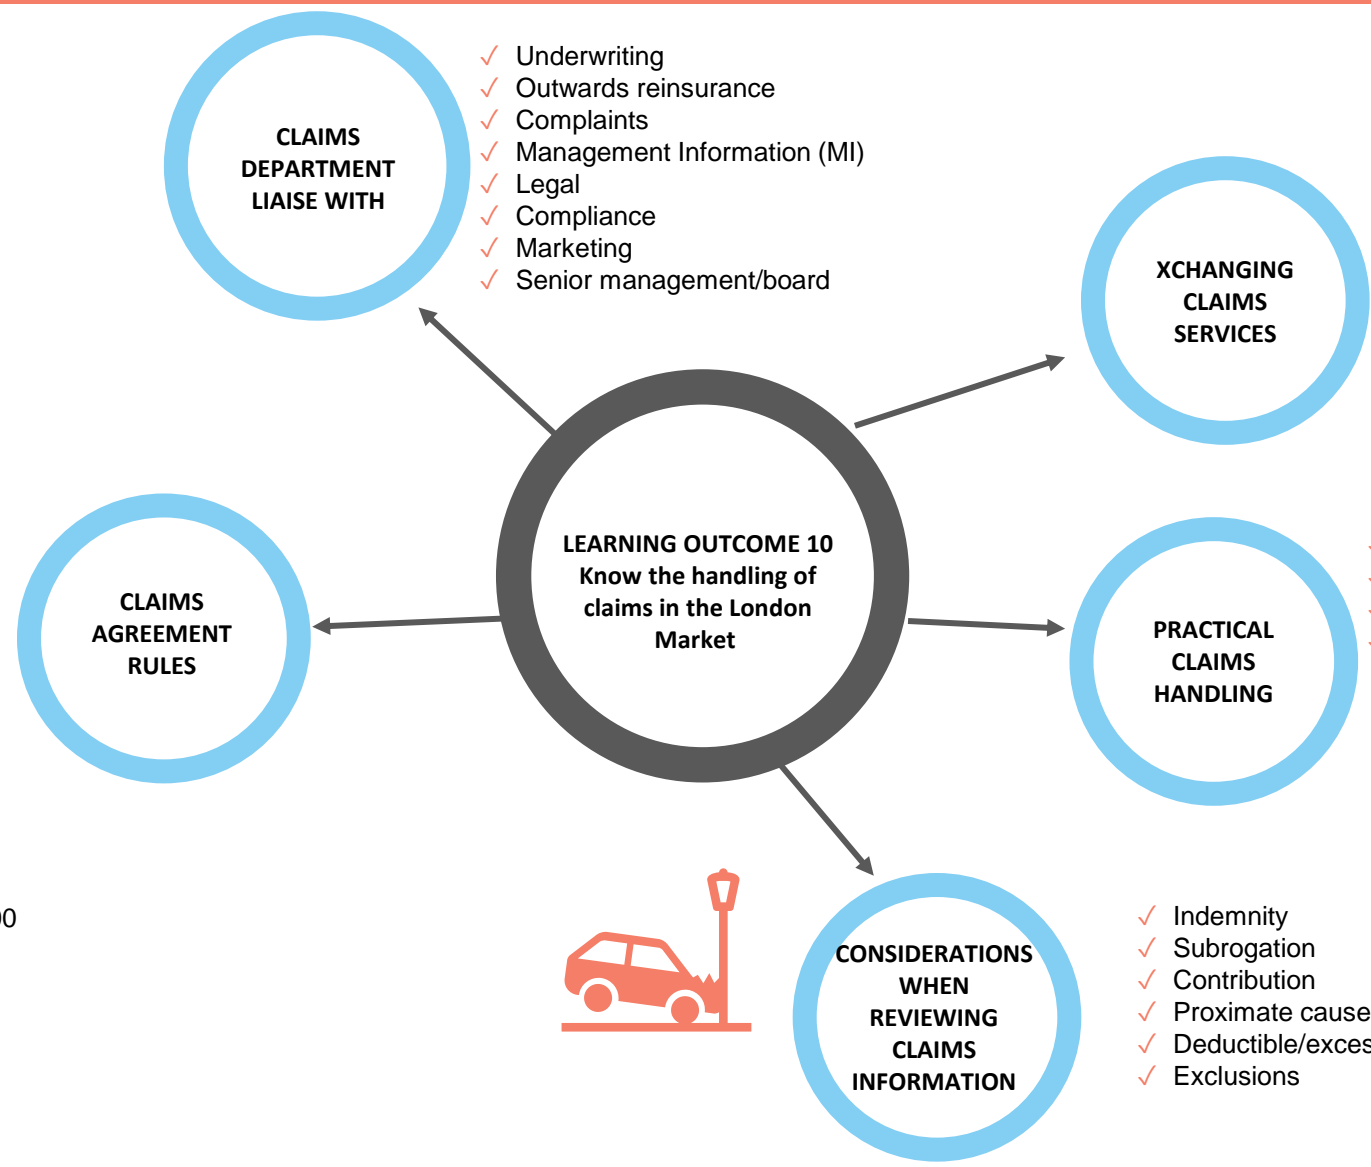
CLAIMS DEPARTMENT LIAISE WITH

✓ Underwriting
✓ Outwards reinsurance
✓ Complaints
✓ Management Information (MI)
✓ Legal
✓ Compliance
✓ Marketing
✓ Senior management/board

XCHANGING CLAIMS SERVICES

LEARNING OUTCOME 10
Know the handling of claims in the London Market

CLAIMS AGREEMENT RULES

PRACTICAL CLAIMS HANDLING

0

CONSIDERATIONS WHEN REVIEWING CLAIMS INFORMATION

✓ Indemnity
✓ Subrogation
✓ Contribution
✓ Proximate cause
✓ Deductible/exces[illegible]
✓ Exclusions